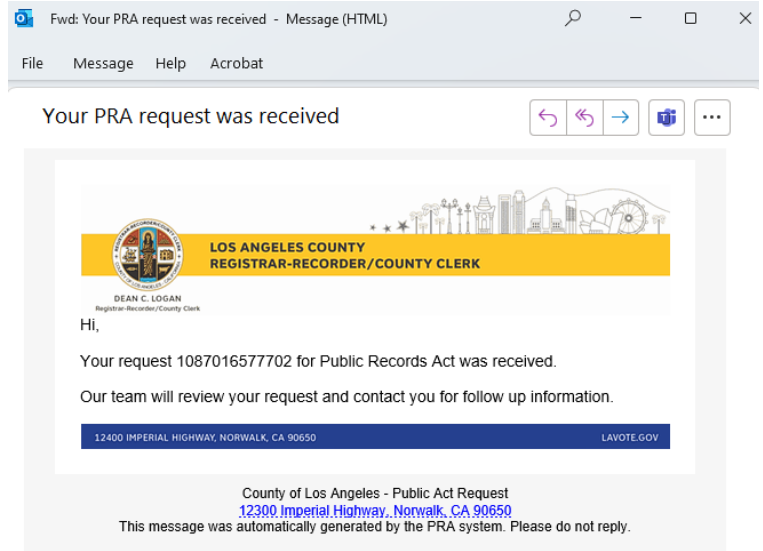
Fwd: Your PRA request was received - Message (HTML)

File Message Help Acrobat

Your PRA request was received

LOS ANGELES COUNTY
REGISTRAR-RECORDER/COUNTY CLERK

DEAN C. LOGAN
Registrar-Recorder/County Clerk

Hi,

Your request 1087016577702 for Public Records Act was received.

Our team will review your request and contact you for follow up information.

12400 IMPERIAL HIGHWAY, NORWALK, CA 90650 LAVOTE.GOV

County of Los Angeles - Public Act Request
12300 Imperial Highway, Norwalk, CA 90650
This message was automatically generated by the PRA system. Please do not reply.